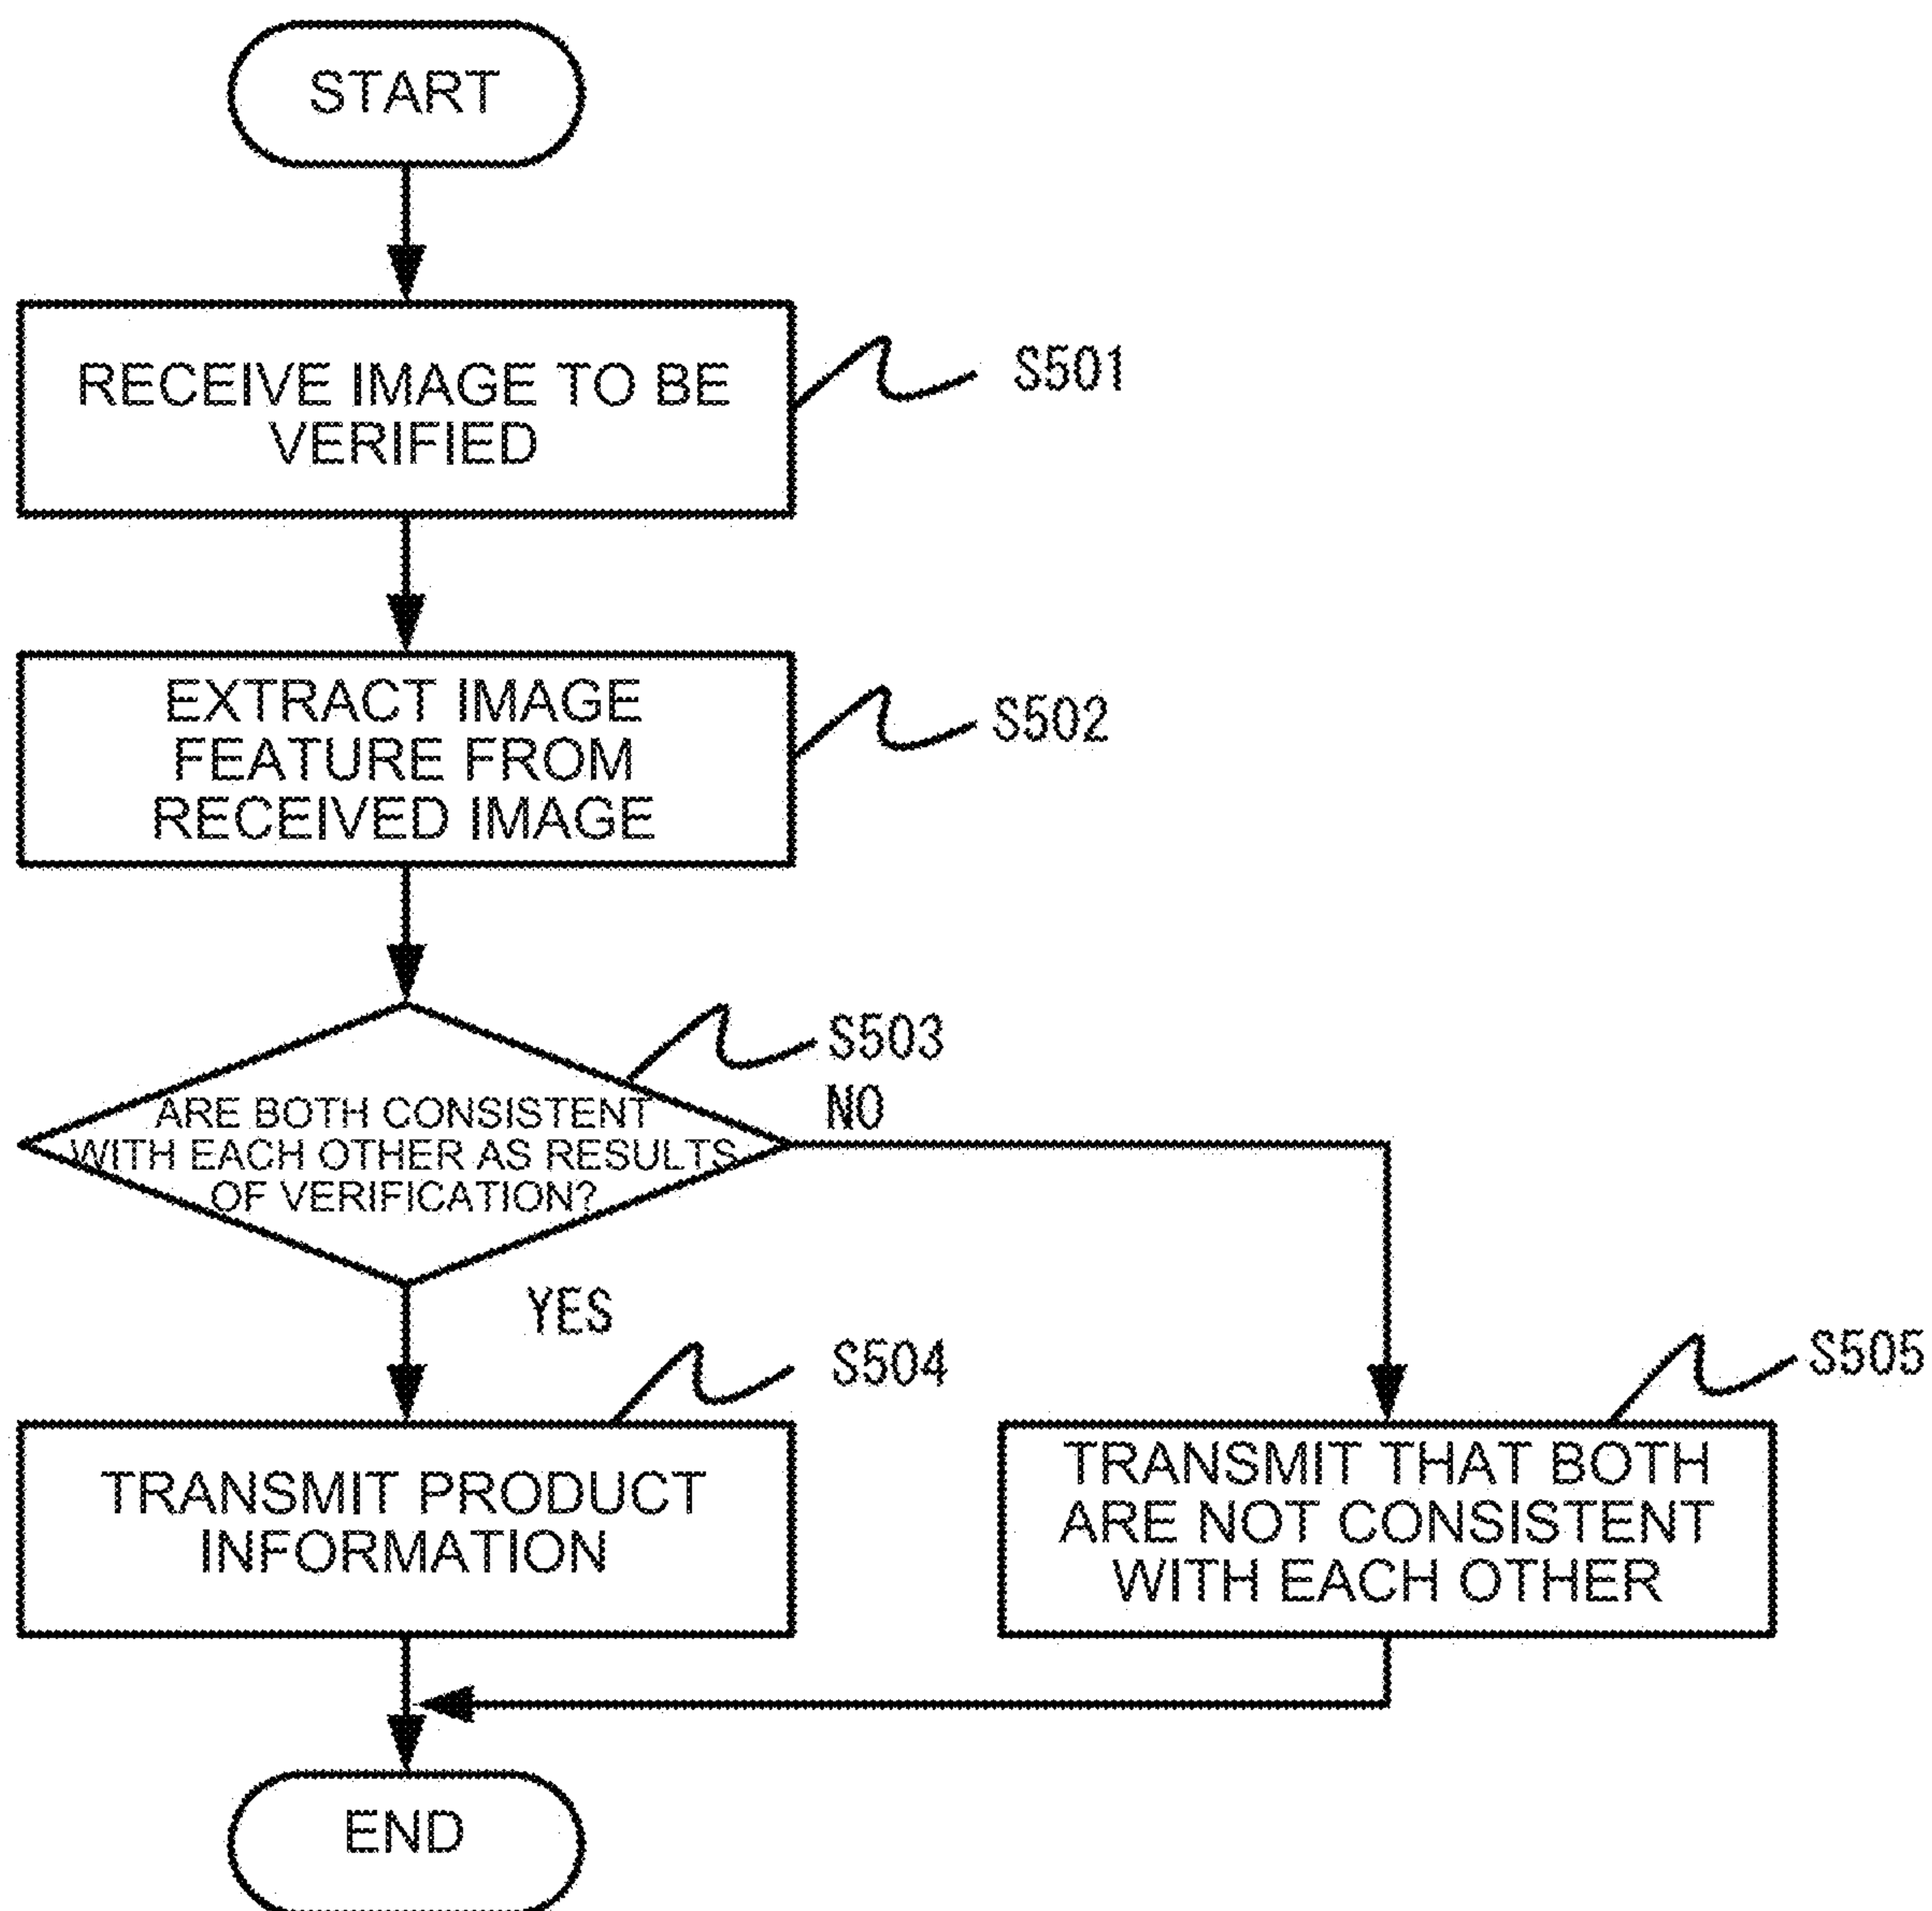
START

RECEIVE IMAGE TO BE VERIFIED

S501

EXTRACT IMAGE FEATURE FROM RECEIVED IMAGE

S502

S503

ARE BOTH CONSISTENT WITH EACH OTHER AS RESULTS OF VERIFICATION?

NO

YES

S504

TRANSMIT PRODUCT INFORMATION

S505

TRANSMIT THAT BOTH ARE NOT CONSISTENT WITH EACH OTHER

END